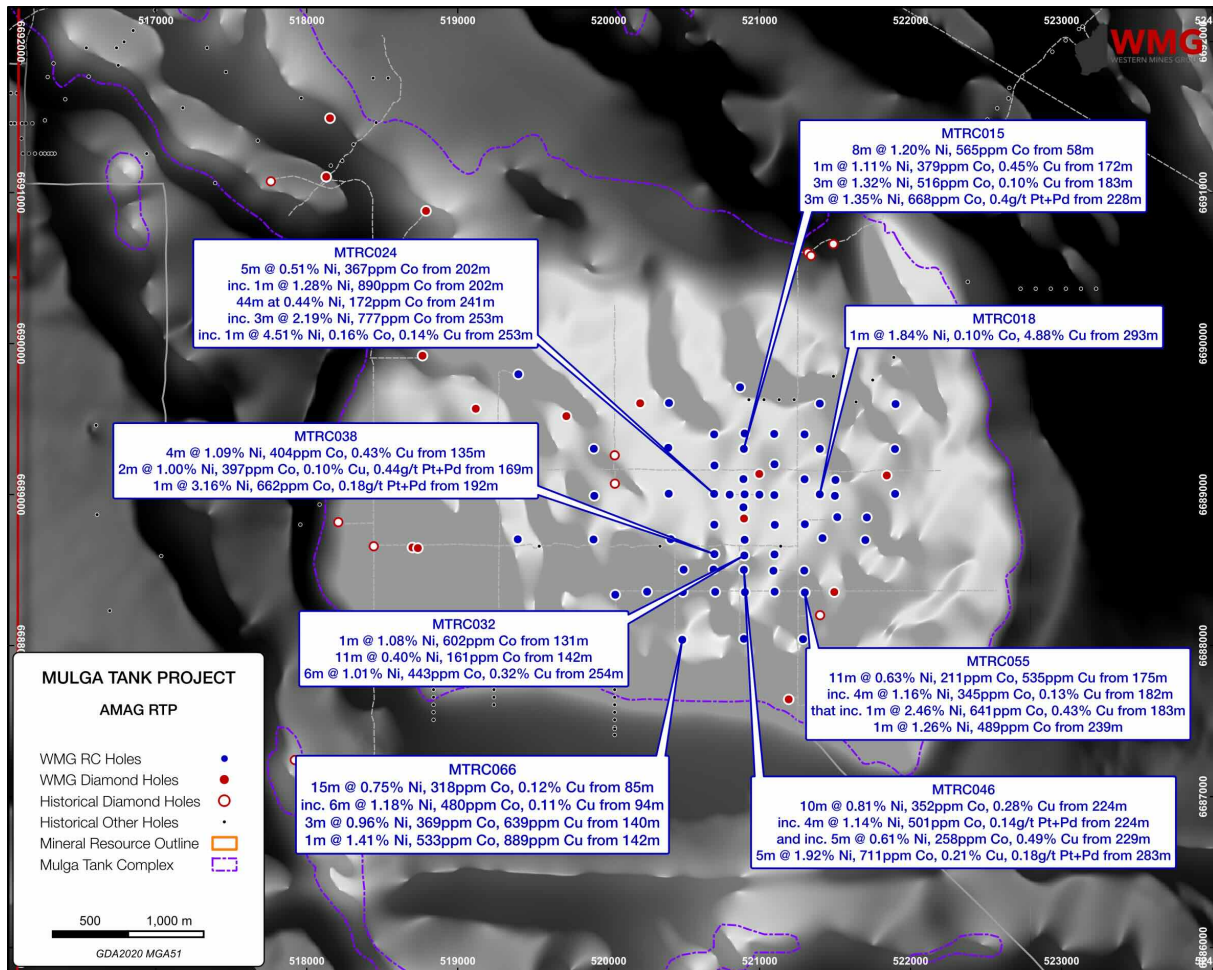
517000 518000 519000 520000 521000 522000 523000 524

6692000 6691000 6690000 6689000 6688000 6687000 6686000

WMG
WESTERN MINES GROUP

MTRC015
8m @ 1.20% Ni, 565ppm Co from 58m
1m @ 1.11% Ni, 379ppm Co, 0.45% Cu from 172m
3m @ 1.32% Ni, 516ppm Co, 0.10% Cu from 183m
3m @ 1.35% Ni, 668ppm Co, 0.4g/t Pt+Pd from 228m

MTRC024
5m @ 0.51% Ni, 367ppm Co from 202m
inc. 1m @ 1.28% Ni, 890ppm Co from 202m
44m at 0.44% Ni, 172ppm Co from 241m
inc. 3m @ 2.19% Ni, 777ppm Co from 253m
inc. 1m @ 4.51% Ni, 0.16% Co, 0.14% Cu from 253m

MTRC018
1m @ 1.84% Ni, 0.10% Co, 4.88% Cu from 293m

MTRC038
4m @ 1.09% Ni, 404ppm Co, 0.43% Cu from 135m
2m @ 1.00% Ni, 397ppm Co, 0.10% Cu, 0.44g/t Pt+Pd from 169m
1m @ 3.16% Ni, 662ppm Co, 0.18g/t Pt+Pd from 192m

MTRC032
1m @ 1.08% Ni, 602ppm Co from 131m
11m @ 0.40% Ni, 161ppm Co from 142m
6m @ 1.01% Ni, 443ppm Co, 0.32% Cu from 254m

MTRC055
11m @ 0.63% Ni, 211ppm Co, 535ppm Cu from 175m
inc. 4m @ 1.16% Ni, 345ppm Co, 0.13% Cu from 182m
that inc. 1m @ 2.46% Ni, 641ppm Co, 0.43% Cu from 183m
1m @ 1.26% Ni, 489ppm Co from 239m

MULGA TANK PROJECT
AMAG RTP

WMG RC Holes
WMG Diamond Holes
Historical Diamond Holes
Historical Other Holes
Mineral Resource Outline
Mulga Tank Complex

500 1,000 m
GDA2020 MGA51

MTRC066
15m @ 0.75% Ni, 318ppm Co, 0.12% Cu from 85m
inc. 6m @ 1.18% Ni, 480ppm Co, 0.11% Cu from 94m
3m @ 0.96% Ni, 369ppm Co, 639ppm Cu from 140m
1m @ 1.41% Ni, 533ppm Co, 889ppm Cu from 142m

MTRC046
10m @ 0.81% Ni, 352ppm Co, 0.28% Cu from 224m
inc. 4m @ 1.14% Ni, 501ppm Co, 0.14g/t Pt+Pd from 224m
and inc. 5m @ 0.61% Ni, 258ppm Co, 0.49% Cu from 229m
5m @ 1.92% Ni, 711ppm Co, 0.21% Cu, 0.18g/t Pt+Pd from 283m